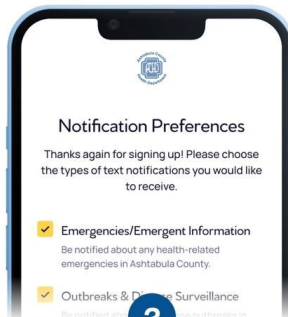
Ashtabula County Health Department

Notification Preferences

Thanks again for signing up! Please choose the types of text notifications you would like to receive.

Emergencies/Emergent Information

Be notified about any health-related emergencies in Ashtabula County.

Outbreaks & D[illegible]e Surveillance

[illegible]

2